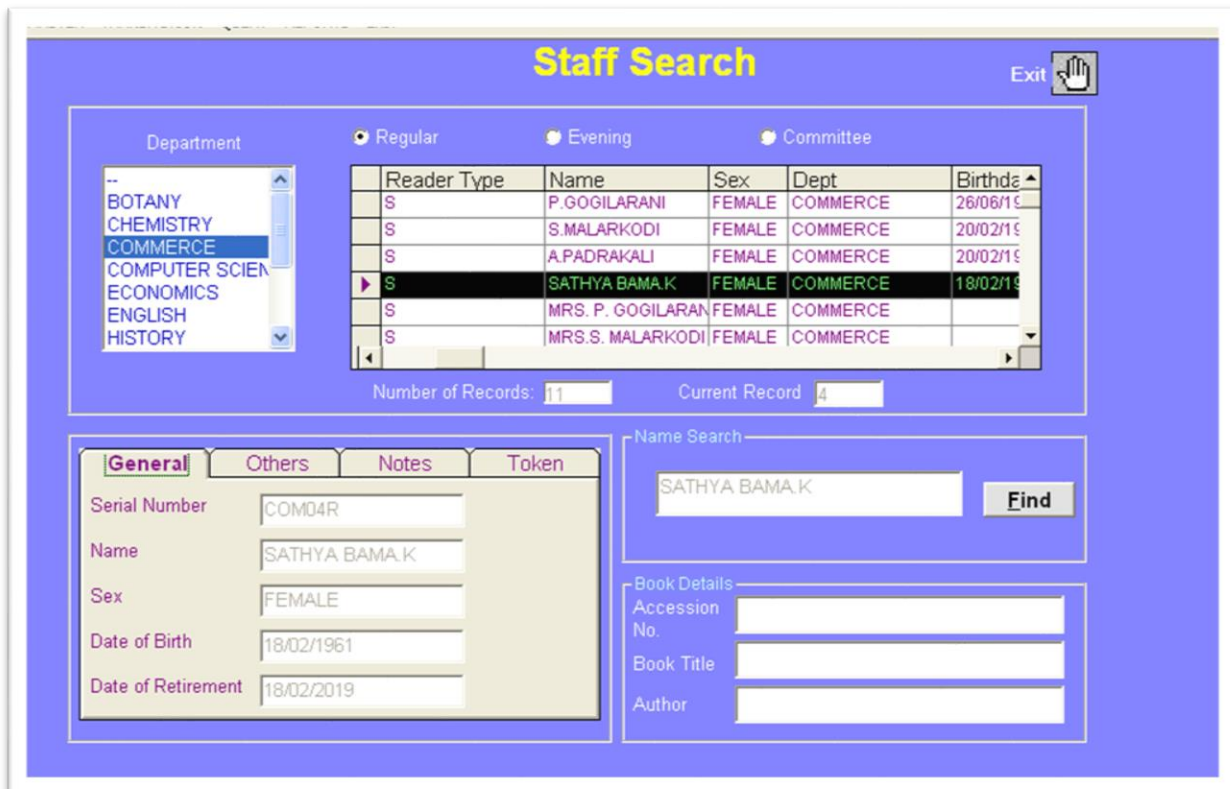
Staff Search

Exit

Department

--
BOTANY
CHEMISTRY
COMMERCE
COMPUTER SCIEN
ECONOMICS
ENGLISH
HISTORY

Regular
Evening
Committee

| Reader Type | Name | Sex | Dept | Birthda |
|---|---|---|---|---|
| S | P.GOGILARANI | FEMALE | COMMERCE | 26/06/1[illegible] |
| S | S.MALARKODI | FEMALE | COMMERCE | 20/02/1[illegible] |
| S | A.PADRAKALI | FEMALE | COMMERCE | 20/02/1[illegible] |
| S | SATHYA BAMA.K | FEMALE | COMMERCE | 18/02/1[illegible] |
| S | MRS. P. GOGILARAN | FEMALE | COMMERCE | |
| S | MRS.S. MALARKODI | FEMALE | COMMERCE | |

Number of Records: 11
Current Record 4

General
Others
Notes
Token

Serial Number COM04R
Name SATHYA BAMA.K
Sex FEMALE
Date of Birth 18/02/1961
Date of Retirement 18/02/2019

Name Search
SATHYA BAMA.K
Find

Book Details
Accession No.
Book Title
Author